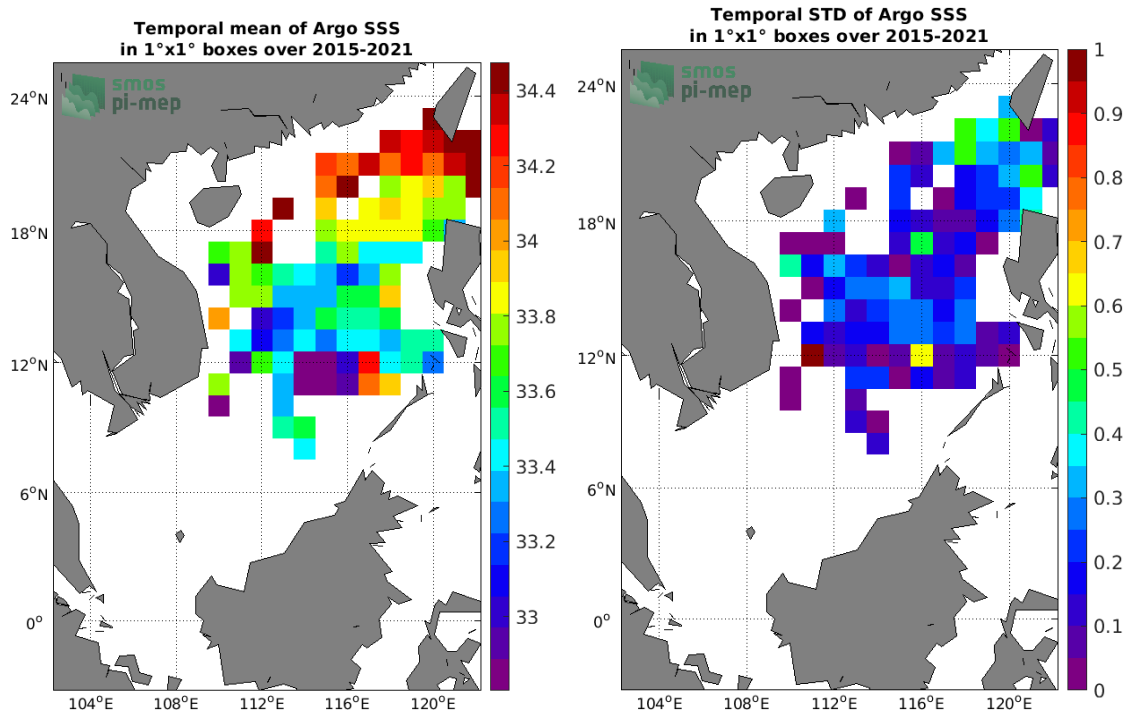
Temporal mean of Argo SSS
in 1°x1° boxes over 2015-2021

smos
pi-mep

24°N
18°N
12°N
6°N
0°

104°E 108°E 112°E 116°E 120°E

34.4
34.2
34
33.8
33.6
33.4
33.2
33

Temporal STD of Argo SSS
in 1°x1° boxes over 2015-2021

smos
pi-mep

24°N
18°N
12°N
6°N
0°

104°E 108°E 112°E 116°E 120°E

1
0.9
0.8
0.7
0.6
0.5
0.4
0.3
0.2
0.1
0